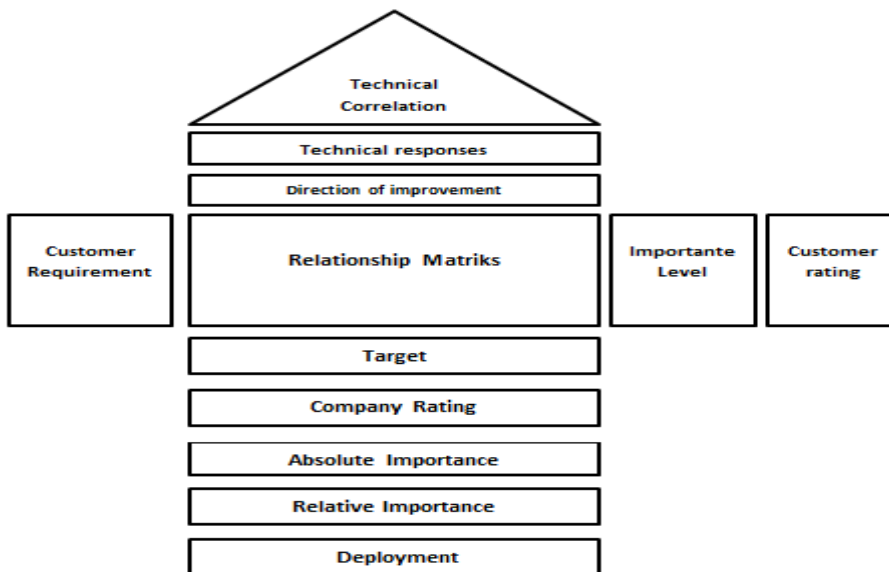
Technical Correlation

Technical responses

Direction of improvement

Customer Requirement

Relationship Matriks

Importante Level

Customer rating

Target

Company Rating

Absolute Importance

Relative Importance

Deployment